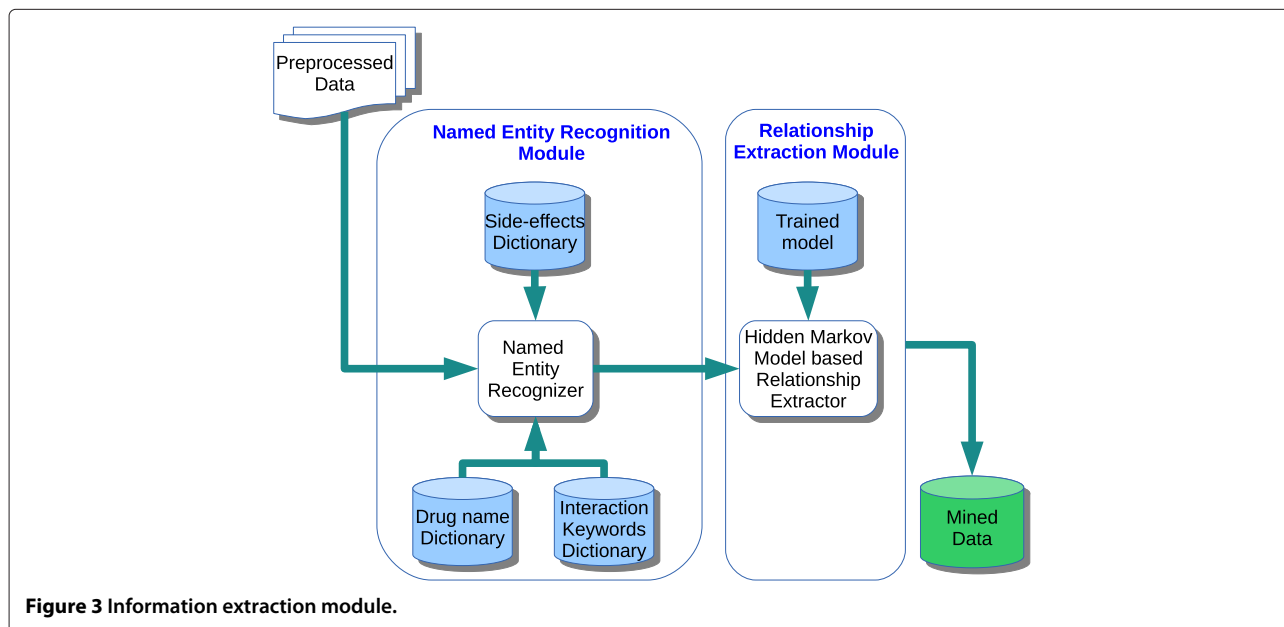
Preprocessed Data

Named Entity Recognition Module

Side-effects Dictionary

Named Entity Recognizer

Drug name Dictionary

Interaction Keywords Dictionary

Relationship Extraction Module

Trained model

Hidden Markov Model based Relationship Extractor

Mined Data

Figure 3 Information extraction module.